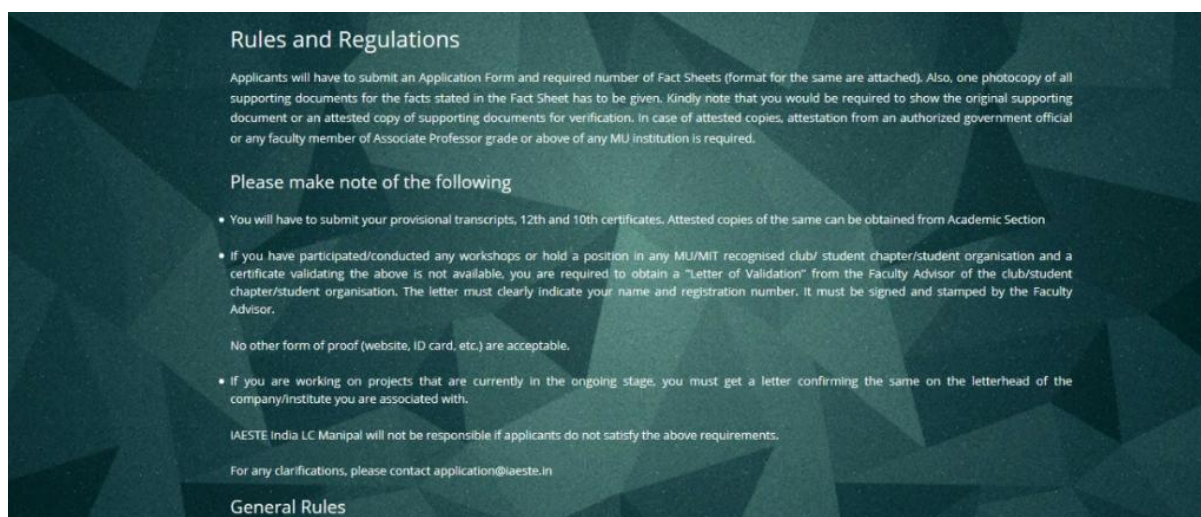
Rules and Regulations

Applicants will have to submit an Application Form and required number of Fact Sheets (format for the same are attached). Also, one photocopy of all supporting documents for the facts stated in the Fact Sheet has to be given. Kindly note that you would be required to show the original supporting document or an attested copy of supporting documents for verification. In case of attested copies, attestation from an authorized government official or any faculty member of Associate Professor grade or above of any MU institution is required.

Please make note of the following

• You will have to submit your provisional transcripts, 12th and 10th certificates. Attested copies of the same can be obtained from Academic Section

• If you have participated/conducted any workshops or hold a position in any MU/MIT recognised club/ student chapter/student organisation and a certificate validating the above is not available, you are required to obtain a "Letter of Validation" from the Faculty Advisor of the club/student chapter/student organisation. The letter must clearly indicate your name and registration number. It must be signed and stamped by the Faculty Advisor.

No other form of proof (website, ID card, etc.) are acceptable.

• If you are working on projects that are currently in the ongoing stage, you must get a letter confirming the same on the letterhead of the company/institute you are associated with.

IAESTE India LC Manipal will not be responsible if applicants do not satisfy the above requirements.

For any clarifications, please contact application@iaeste.in

General Rules